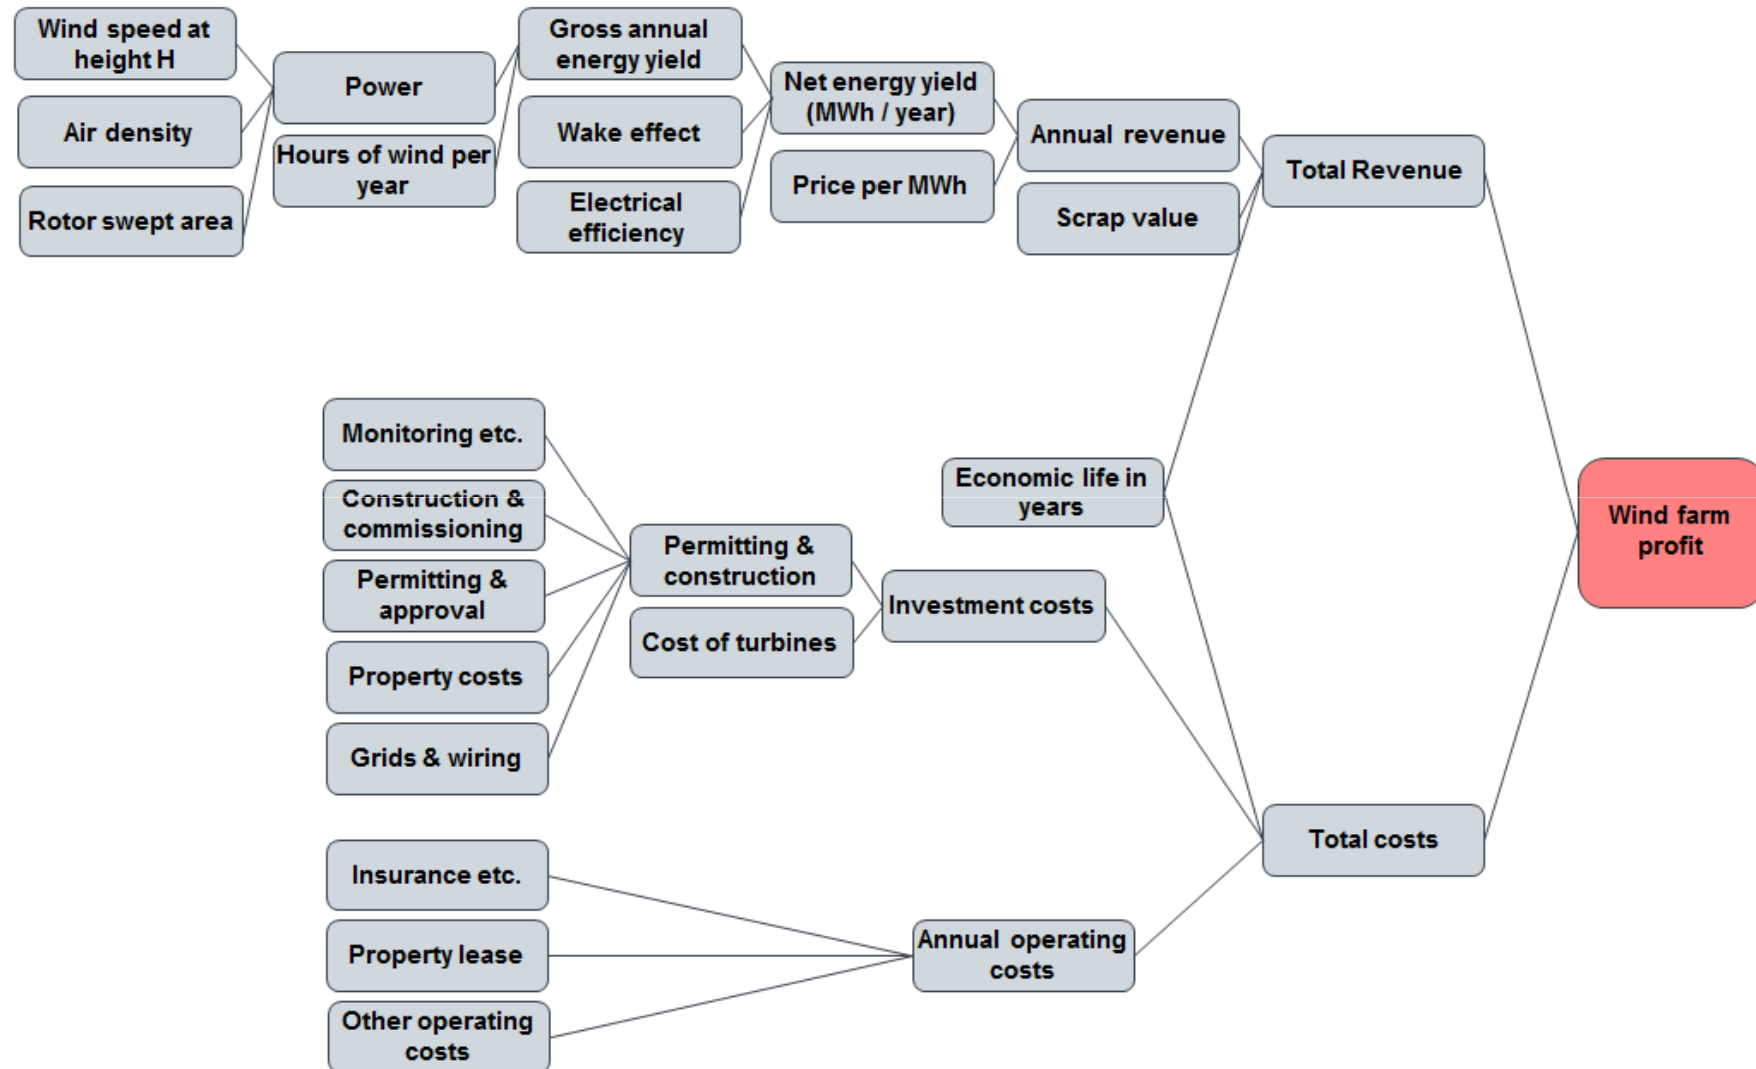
Wind speed at height H

Air density

Rotor swept area

Power

Hours of wind per year

Gross annual energy yield

Wake effect

Electrical efficiency

Net energy yield (MWh / year)

Price per MWh

Annual revenue

Scrap value

Total Revenue

Wind farm profit

Economic life in years

Monitoring etc.

Construction & commissioning

Permitting & approval

Property costs

Grids & wiring

Permitting & construction

Cost of turbines

Investment costs

Total costs

Insurance etc.

Property lease

Other operating costs

Annual operating costs